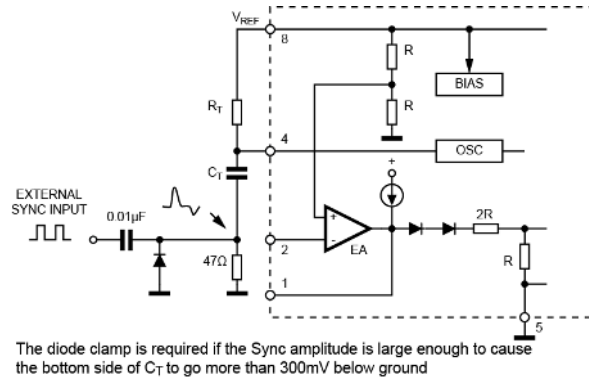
$V_{REF}$
8
R
BIAS
R
$R_T$
4
OSC
$C_T$
+
EXTERNAL SYNC INPUT
0.01µF
+
−
2R
2
EA
47Ω
R
1
5

The diode clamp is required if the Sync amplitude is large enough to cause the bottom side of $C_T$ to go more than 300mV below ground